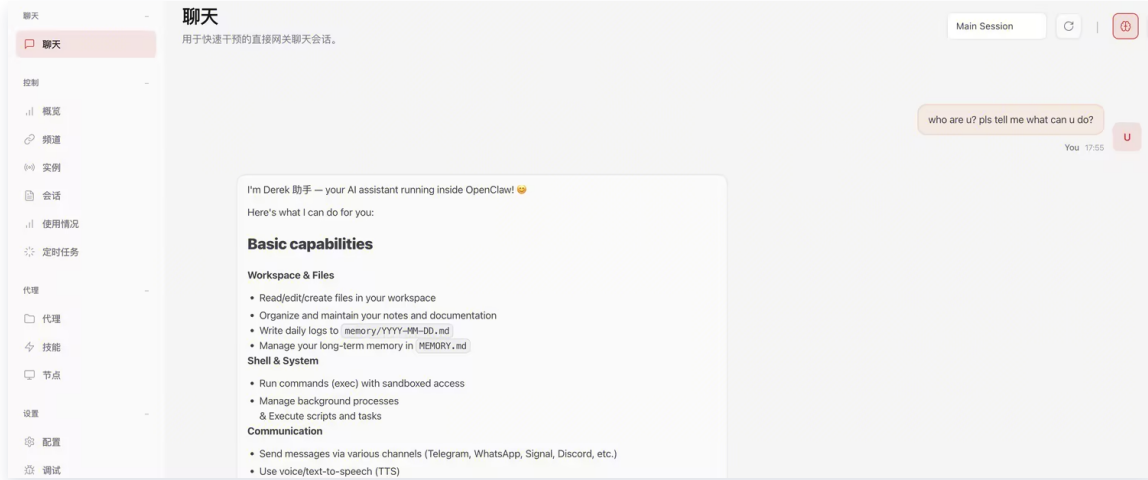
聊天 –

聊天

控制 –

概览

频道

实例

会话

使用情况

定时任务

代理 –

代理

技能

节点

设置 –

配置

调试

聊天

用于快速干预的直接网关聊天会话。

Main Session

who are u? pls tell me what can u do?

U

You 17:55

I'm Derek 助手 — your AI assistant running inside OpenClaw! 😊

Here's what I can do for you:

Basic capabilities

Workspace & Files

- Read/edit/create files in your workspace
- Organize and maintain your notes and documentation
- Write daily logs to `memory/YYYY-MM-DD.md`
- Manage your long-term memory in `MEMORY.md`

Shell & System

- Run commands (exec) with sandboxed access
- Manage background processes & Execute scripts and tasks

Communication

- Send messages via various channels (Telegram, WhatsApp, Signal, Discord, etc.)
- Use voice/text-to-speech (TTS)